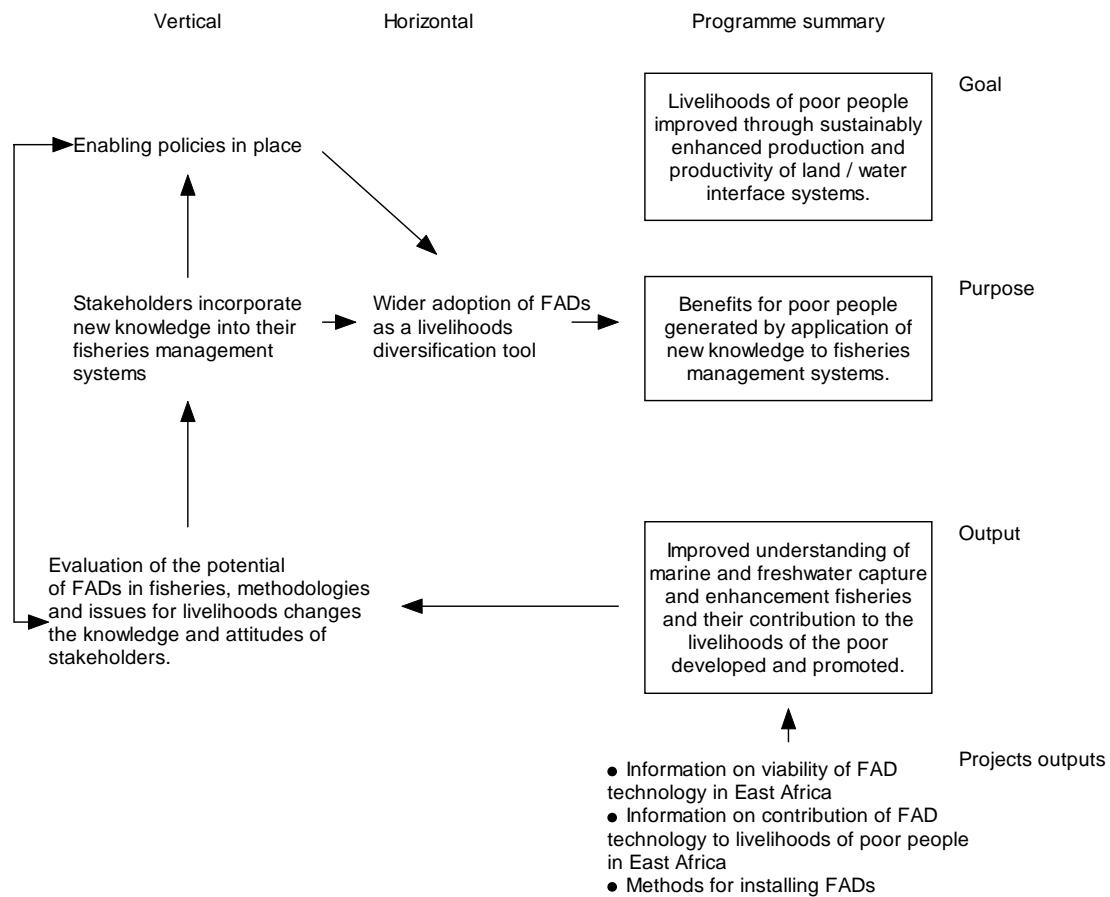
Vertical

Horizontal

Programme summary

Goal

Livelihoods of poor people improved through sustainably enhanced production and productivity of land / water interface systems.

Enabling policies in place

Stakeholders incorporate new knowledge into their fisheries management systems

Wider adoption of FADs as a livelihoods diversification tool

Benefits for poor people generated by application of new knowledge to fisheries management systems.

Purpose

Output

Evaluation of the potential of FADs in fisheries, methodologies and issues for livelihoods changes the knowledge and attitudes of stakeholders.

Improved understanding of marine and freshwater capture and enhancement fisheries and their contribution to the livelihoods of the poor developed and promoted.

Projects outputs

• Information on viability of FAD technology in East Africa
• Information on contribution of FAD technology to livelihoods of poor people in East Africa
• Methods for installing FADs